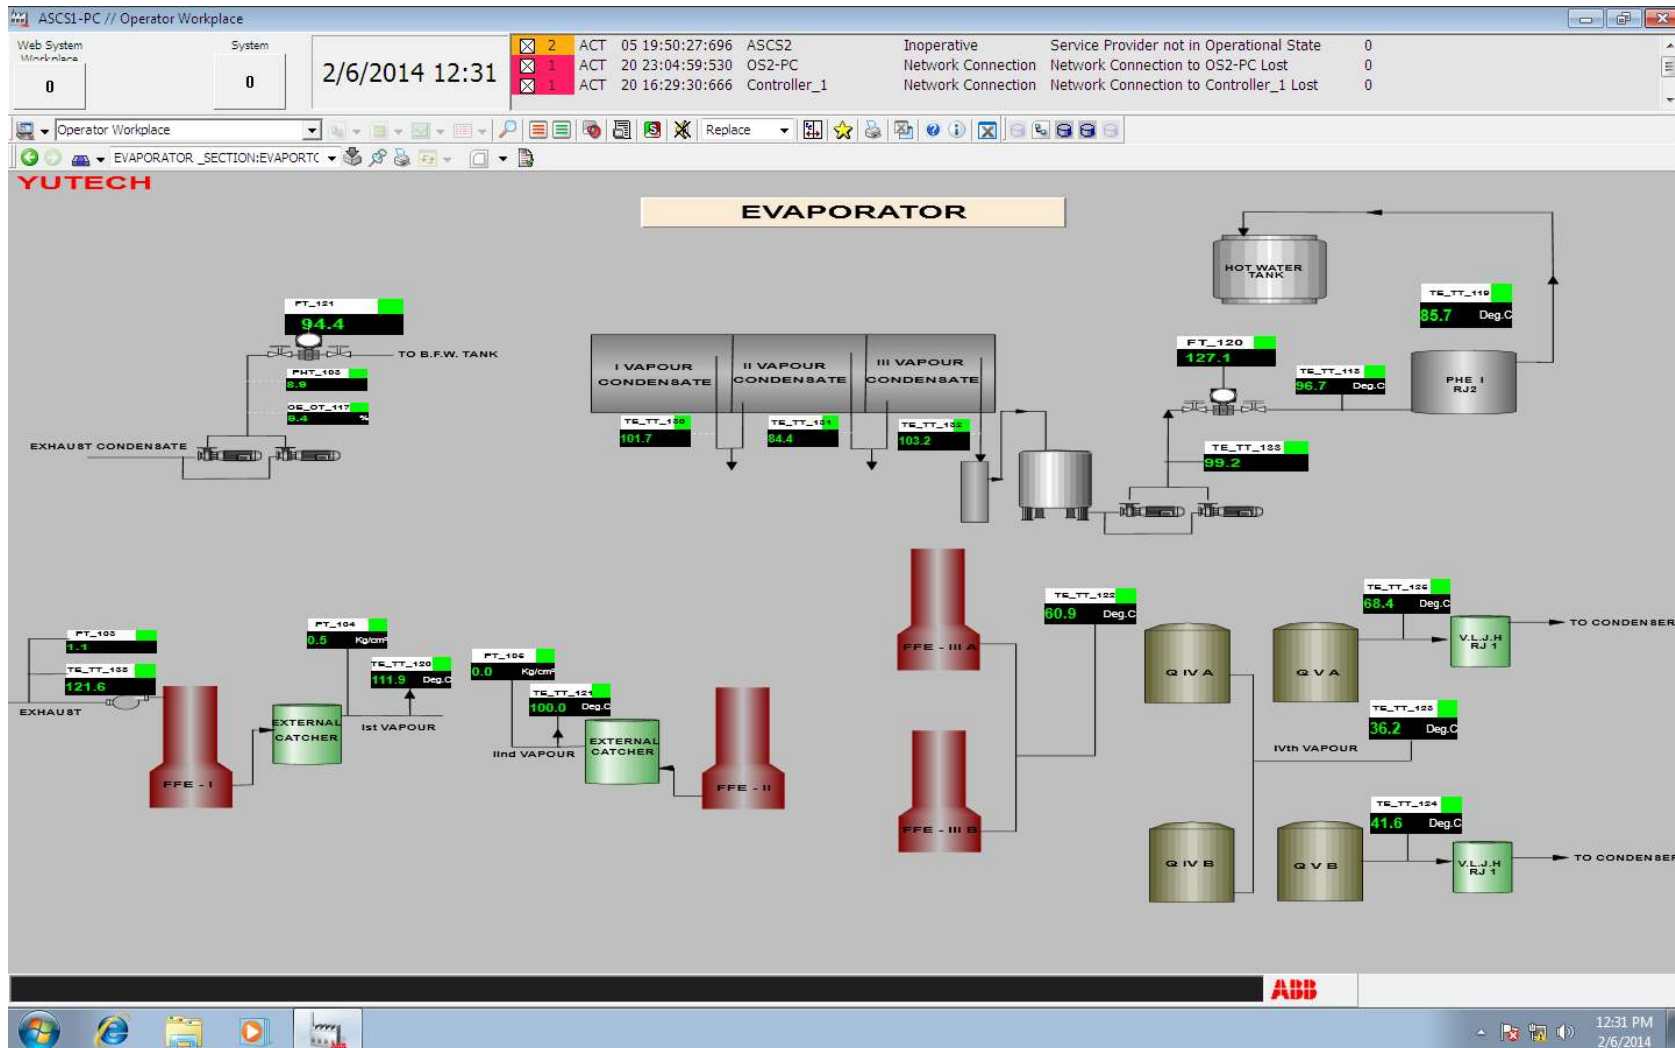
ASCS1-PC // Operator Workplace

Web System Workplace
0
System
0
2/6/2014 12:31

| | | | | | | | |
|---|---|---|---|---|---|---|---|
| 2 | ACT | 05 19:50:27:696 | ASCS2 | Inoperative | Service Provider not in Operational State | 0 |
| 1 | ACT | 20 23:04:59:530 | OS2-PC | Network Connection | Network Connection to OS2-PC Lost | 0 |
| 1 | ACT | 20 16:29:30:666 | Controller_1 | Network Connection | Network Connection to Controller_1 Lost | 0 |

Operator Workplace
Replace
EVAPORATOR _SECTION:EVAPORTC

YUTECH

EVAPORATOR

FT_121
94.4
TO B.F.W. TANK
PHT_103
8.9
OE_OT_117
9.4
%
EXHAUST CONDENSATE

I VAPOUR CONDENSATE
II VAPOUR CONDENSATE
III VAPOUR CONDENSATE
TE_TT_130
101.7
TE_TT_131
84.4
TE_TT_132
103.2

HOT WATER TANK
TE_TT_119
85.7
Deg.C
FT_120
127.1
TE_TT_113
96.7
Deg.C
PHE I RJ2
TE_TT_133
99.2

FT_103
1.1
TE_TT_133
121.6
EXHAUST
FFE - I
EXTERNAL CATCHER
FT_104
0.5
Kg/cm
TE_TT_120
111.9
Deg.C
Ist VAPOUR
FT_106
0.0
Kg/cm
TE_TT_121
100.0
Deg.C
IInd VAPOUR
EXTERNAL CATCHER
FFE - II

FFE - III A
FFE - III B
TE_TT_122
60.9
Deg.C
Q IV A
Q V A
Q IV B
Q V B
TE_TT_126
68.4
Deg.C
V.L.J.H RJ 1
TO CONDENSER
TE_TT_123
36.2
Deg.C
IVth VAPOUR
TE_TT_124
41.6
Deg.C
V.L.J.H RJ 1
TO CONDENSER

ABB

12:31 PM
2/6/2014